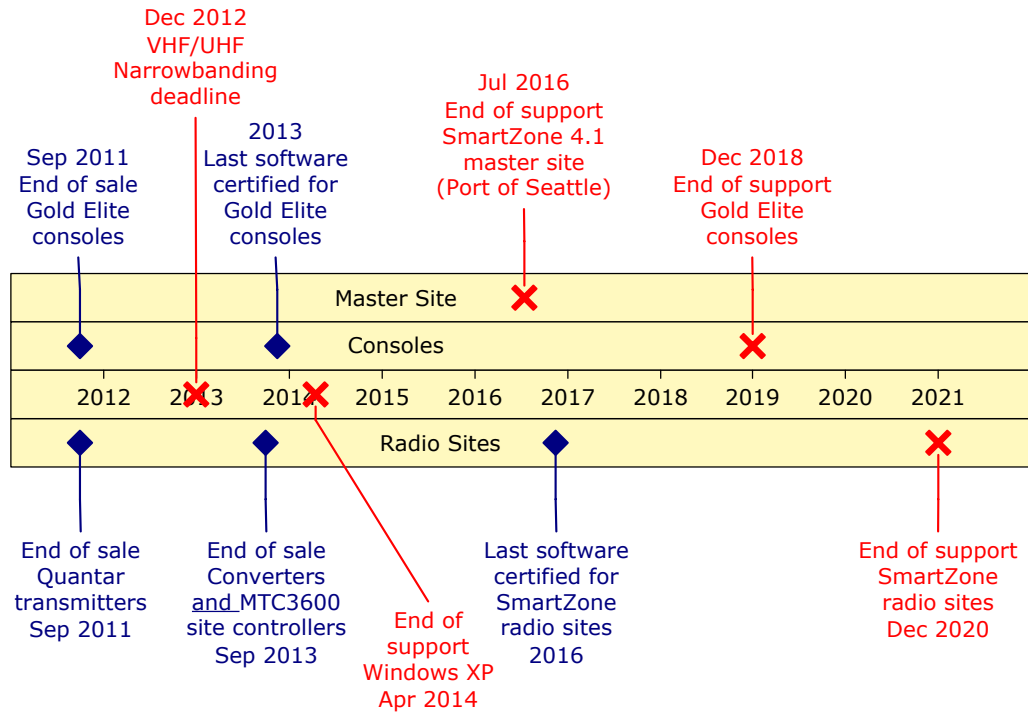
Dec 2012
VHF/UHF
Narrowbanding
deadline

Sep 2011
End of sale
Gold Elite
consoles

2013
Last software
certified for
Gold Elite
consoles

Jul 2016
End of support
SmartZone 4.1
master site
(Port of Seattle)

Dec 2018
End of support
Gold Elite
consoles

Master Site

Consoles

2012 20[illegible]3 201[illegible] 2015 2016 2017 2018 2019 2020 2021

Radio Sites

End of sale
Quantar
transmitters
Sep 2011

End of sale
Converters
and MTC3600
site controllers
Sep 2013

End of
support
Windows XP
Apr 2014

Last software
certified for
SmartZone
radio sites
2016

End of support
SmartZone
radio sites
Dec 2020